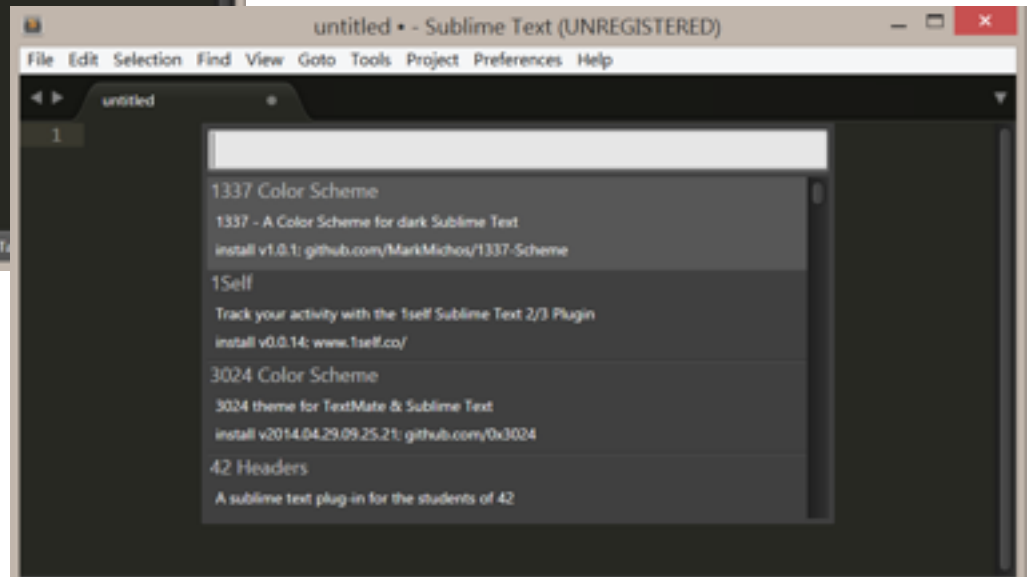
untitled • - Sublime Text (UNREGISTERED)

File Edit Selection Find View Goto Tools Project Preferences Help

untitled

1

1337 Color Scheme
1337 - A Color Scheme for dark Sublime Text
install v1.0.1; github.com/MarkMichos/1337-Scheme

1Self
Track your activity with the 1self Sublime Text 2/3 Plugin
install v0.0.14; www.1self.co/

3024 Color Scheme
3024 theme for TextMate & Sublime Text
install v2014.04.29.09.25.21; github.com/0x3024

42 Headers
A sublime text plug-in for the students of 42